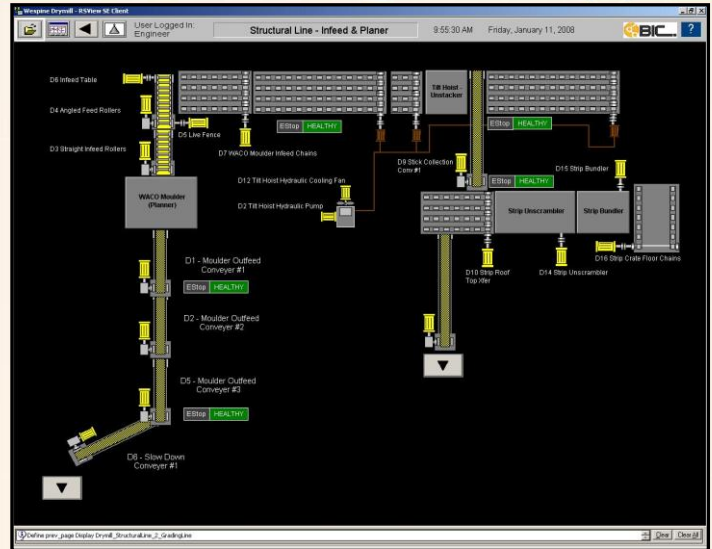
Wespine Drymill - RSView SE Client

User Logged In:
Engineer

Structural Line - Infeed & Planer

9:55:30 AM

Friday, January 11, 2008

BIC

?

D6 Infeed Table

D4 Angled Feed Rollers

D5 Live Fence

D3 Straight Infeed Rollers

EStop HEALTHY

D7 WACO Moulder Infeed Chains

Tilt Hoist Unstacker

EStop HEALTHY

D9 Stick Collection Conv #1

D12 Tilt Hoist Hydraulic Cooling Fan

D2 Tilt Hoist Hydraulic Pump

EStop HEALTHY

D15 Strip Bundler

WACO Moulder (Planer)

Strip Unscrambler

Strip Bundler

D16 Strip Crate Floor Chains

D10 Strip Roof Top Xfer

D14 Strip Unscrambler

D1 - Moulder Outfeed Conveyer #1

EStop HEALTHY

D2 - Moulder Outfeed Conveyer #2

D5 - Moulder Outfeed Conveyer #3

EStop HEALTHY

D8 - Slow Down Conveyer #1

Define prev_page Display Drymill_StructuralLine_2_GradingLine

Clear Clear all